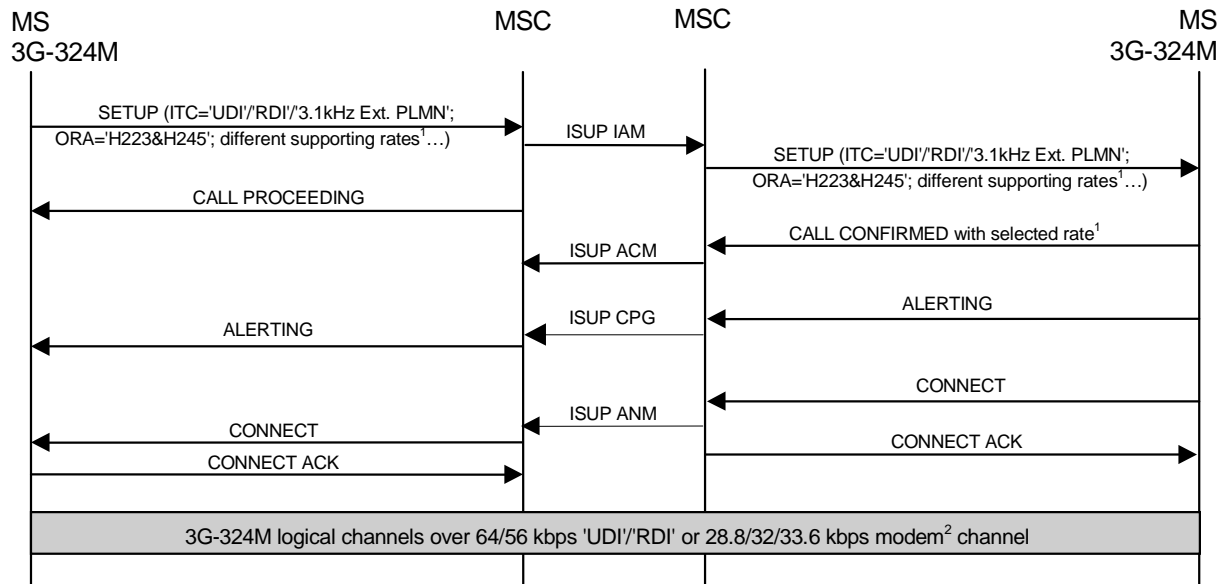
MS
3G-324M

MSC

MSC

MS
3G-324M

SETUP (ITC='UDI'/'RDI'/'3.1kHz Ext. PLMN'; ORA='H223&H245'; different supporting rates$^1$…)

ISUP IAM

SETUP (ITC='UDI'/'RDI'/'3.1kHz Ext. PLMN'; ORA='H223&H245'; different supporting rates$^1$…)

CALL PROCEEDING

CALL CONFIRMED with selected rate$^1$

ISUP ACM

ALERTING

ISUP CPG

ALERTING

CONNECT

ISUP ANM

CONNECT

CONNECT ACK

CONNECT ACK

3G-324M logical channels over 64/56 kbps 'UDI'/'RDI' or 28.8/32/33.6 kbps modem$^2$ channel